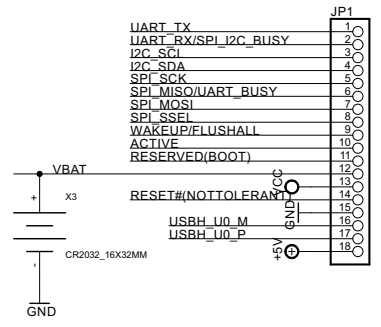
JP1
UART_TX 1
UART_RX/SPI_I2C_BUSY 2
I2C_SCL 3
I2C_SDA 4
SPI_SCK 5
SPI_MISO/UART_BUSY 6
SPI_MOSI 7
SPI_SSEL 8
WAKEUP/FLUSHALL 9
ACTIVE 10
RESERVED(BOOT) 11
VBAT 12
VCC 13
RESET#(NOTTOLERANT) 14
GND 15
USBH_U0_M 16
USBH_U0_P 17
+5V 18
+
X3
-
CR2032_16X32MM
GND